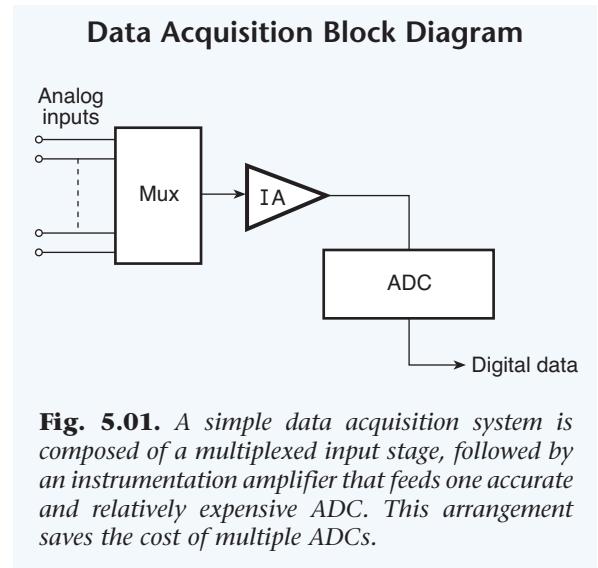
Data Acquisition Block Diagram

Analog inputs

Mux

IA

ADC

Digital data

**Fig. 5.01.** *A simple data acquisition system is composed of a multiplexed input stage, followed by an instrumentation amplifier that feeds one accurate and relatively expensive ADC. This arrangement saves the cost of multiple ADCs.*